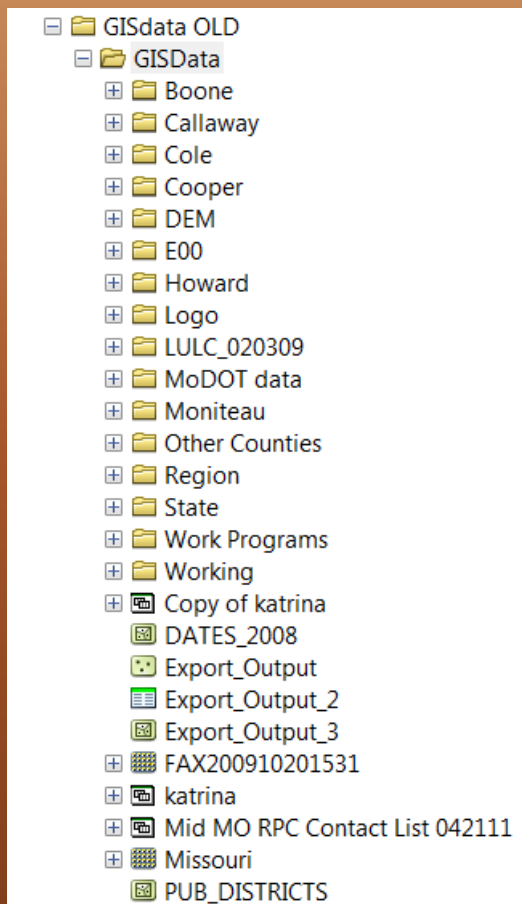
GISdata OLD
GISData
Boone
Callaway
Cole
Cooper
DEM
E00
Howard
Logo
LULC_020309
MoDOT data
Moniteau
Other Counties
Region
State
Work Programs
Working
Copy of katrina
DATES_2008
Export_Output
Export_Output_2
Export_Output_3
FAX200910201531
katrina
Mid MO RPC Contact List 042111
Missouri
PUB_DISTRICTS